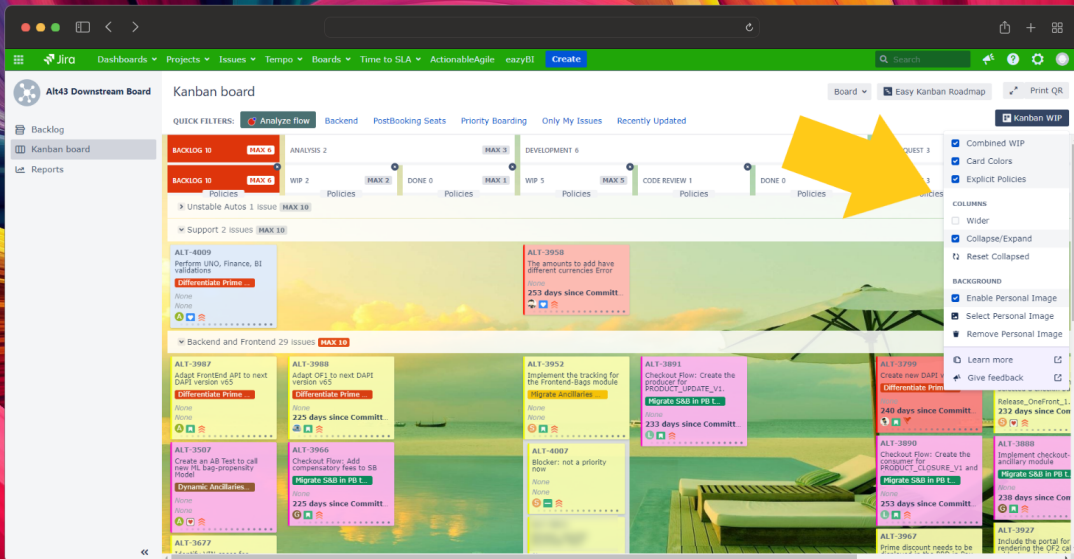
Jira Dashboards Projects Issues Tempo Boards Time to SLA ActionableAgile eazyBI Create

Search

Alt43 Downstream Board

Backlog
Kanban board
Reports

Kanban board

Board Easy Kanban Roadmap Print QR

Kanban WIP

QUICK FILTERS: Analyze flow Backend PostBooking Seats Priority Boarding Only My Issues Recently Updated

BACKLOG 10 MAX 6 | ANALYSIS 2 MAX 3 | DEVELOPMENT 6 | QUEST 3

BACKLOG 10 MAX 6 | WIP 2 MAX 2 | DONE 0 MAX 1 | WIP 5 MAX 5 | CODE REVIEW 1 | DONE 0

Policies Policies Policies Policies Policies Policies

Unstable Autos 1 issue MAX 10

Support 2 issues MAX 10

ALT-4009
Perform UNO, Finance, BI validations
Differentiate Prime ...
None
None

ALT-3958
The amounts to add have different currencies Error
None
253 days since Committ...

Backend and Frontend 29 issues MAX 10

ALT-3987
Adapt FrontEnd API to next DAPI version v65
Differentiate Prime ...
None
None

ALT-3988
Adapt OF1 to next DAPI version v65
Differentiate Prime ...
None
225 days since Committ...

ALT-3952
Implement the tracking for the Frontend-Bags module
Migrate Ancillaries ...
None
None

ALT-3891
Checkout Flow: Create the producer for PRODUCT_UPDATE_V1...
Migrate S&B in PB t...
None
233 days since Committ...

ALT-3799
Create new DAPI v...
Differentiate Prime ...
None
240 days since Committ...

Release_OneFront_1...
232 days since Com...

ALT-3507
Create an AB Test to call new ML bag-propensity Model
Dynamic Ancillaries...
None
None

ALT-3966
Checkout Flow: Add compensatory fees to SB
Migrate S&B in PB t...
None
None

ALT-4007
Blocker: not a priority now
None
None

ALT-3890
Checkout Flow: Create the consumer for PRODUCT_CLOSURE_V1 and
Migrate S&B in PB t...
None
None

ALT-3888
Implement checkout-ancillary module
None
238 days since Com...

ALT-3677

ALT-3967
Prime discount needs to be

ALT-3927
Include the portal for rendering the OF2 cal

Combined WIP
Card Colors
Explicit Policies
COLUMNS
Wider
Collapse/Expand
Reset Collapsed
BACKGROUND
Enable Personal Image
Select Personal Image
Remove Personal Image
Learn more
Give feedback